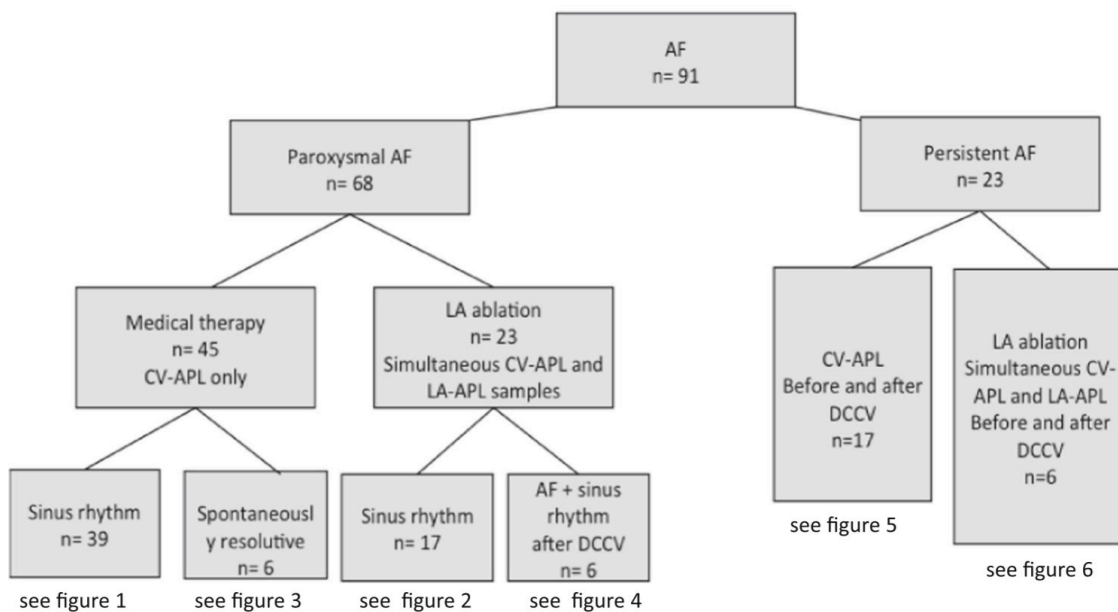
AF
n= 91

Paroxysmal AF
n= 68

Persistent AF
n= 23

Medical therapy
n= 45
CV-APL only

LA ablation
n= 23
Simultaneous CV-APL and LA-APL samples

CV-APL
Before and after DCCV
n=17

LA ablation
Simultaneous CV-APL and LA-APL
Before and after DCCV
n=6

Sinus rhythm
n= 39

Spontaneously resolutive
n= 6

Sinus rhythm
n= 17

AF + sinus rhythm after DCCV
n= 6

see figure 5

see figure 6

see figure 1

see figure 3

see figure 2

see figure 4